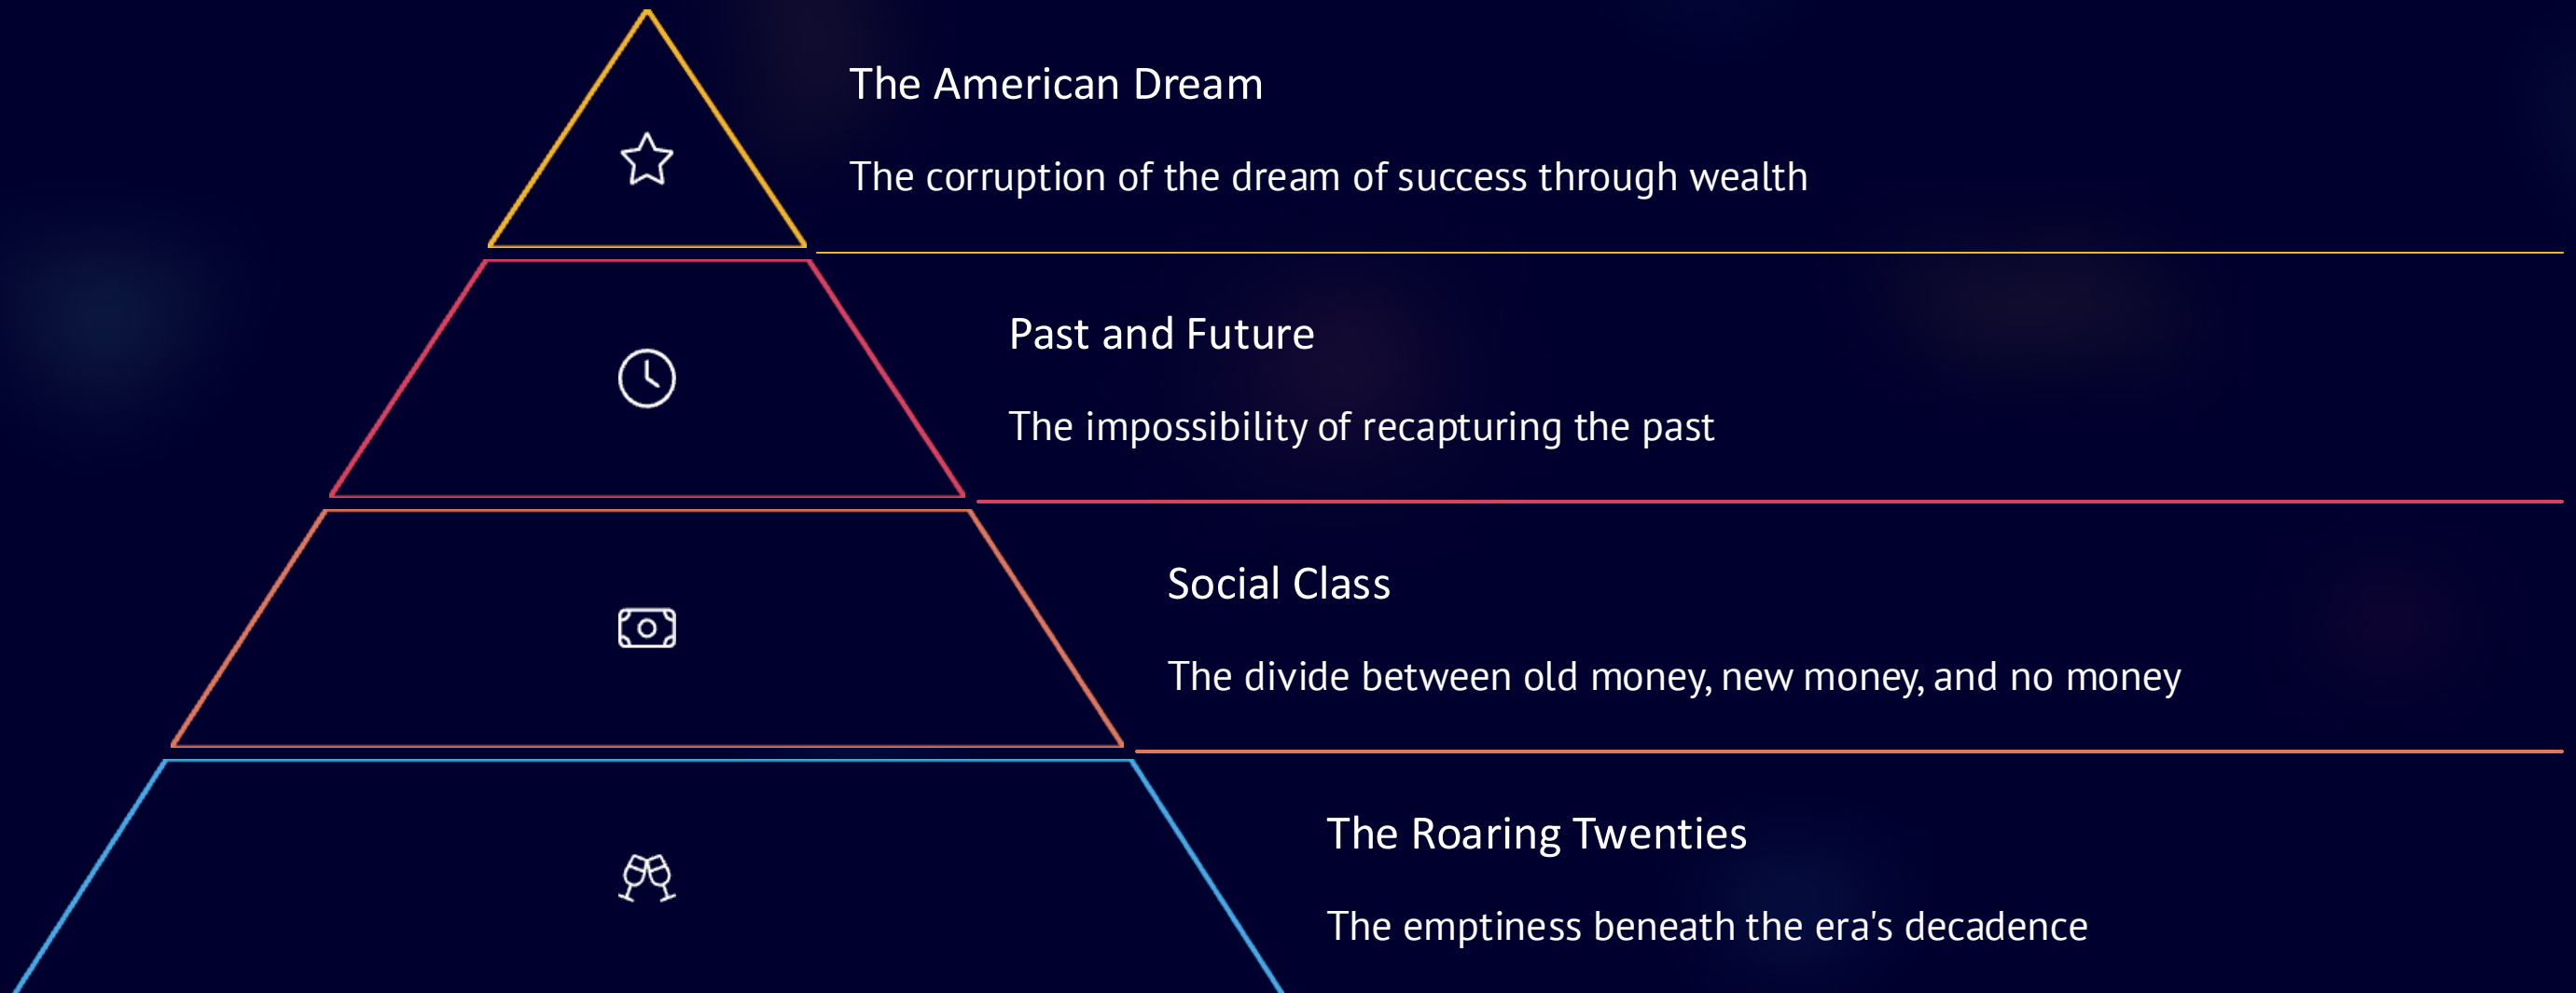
The American Dream

The corruption of the dream of success through wealth

Past and Future

The impossibility of recapturing the past

Social Class

The divide between old money, new money, and no money

The Roaring Twenties

The emptiness beneath the era's decadence